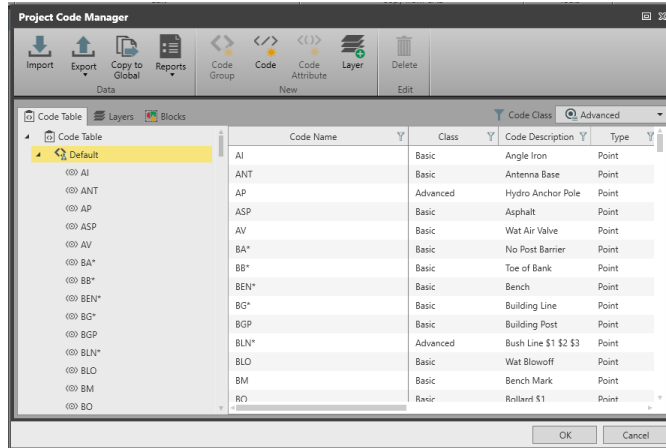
Project Code Manager

Import
Export
Copy to Global
Reports
Data
Code Group
Code
Code Attribute
Layer
New
Delete
Edit

Code Table
Layers
Blocks
Code Class
Advanced

Code Table
Default
AI
ANT
AP
ASP
AV
BA*
BB*
BEN*
BG*
BGP
BLN*
BLO
BM
BO

| Code Name | Class | Code Description | Type |
|---|---|---|---|
| AI | Basic | Angle Iron | Point |
| ANT | Basic | Antenna Base | Point |
| AP | Advanced | Hydro Anchor Pole | Point |
| ASP | Basic | Asphalt | Point |
| AV | Basic | Wat Air Valve | Point |
| BA* | Basic | No Post Barrier | Point |
| BB* | Basic | Toe of Bank | Point |
| BEN* | Basic | Bench | Point |
| BG* | Basic | Building Line | Point |
| BGP | Basic | Building Post | Point |
| BLN* | Advanced | Bush Line $1 $2 $3 | Point |
| BLO | Basic | Wat Blowoff | Point |
| BM | Basic | Bench Mark | Point |
| BO | Basic | Bollard $1 | Point |

OK
Cancel